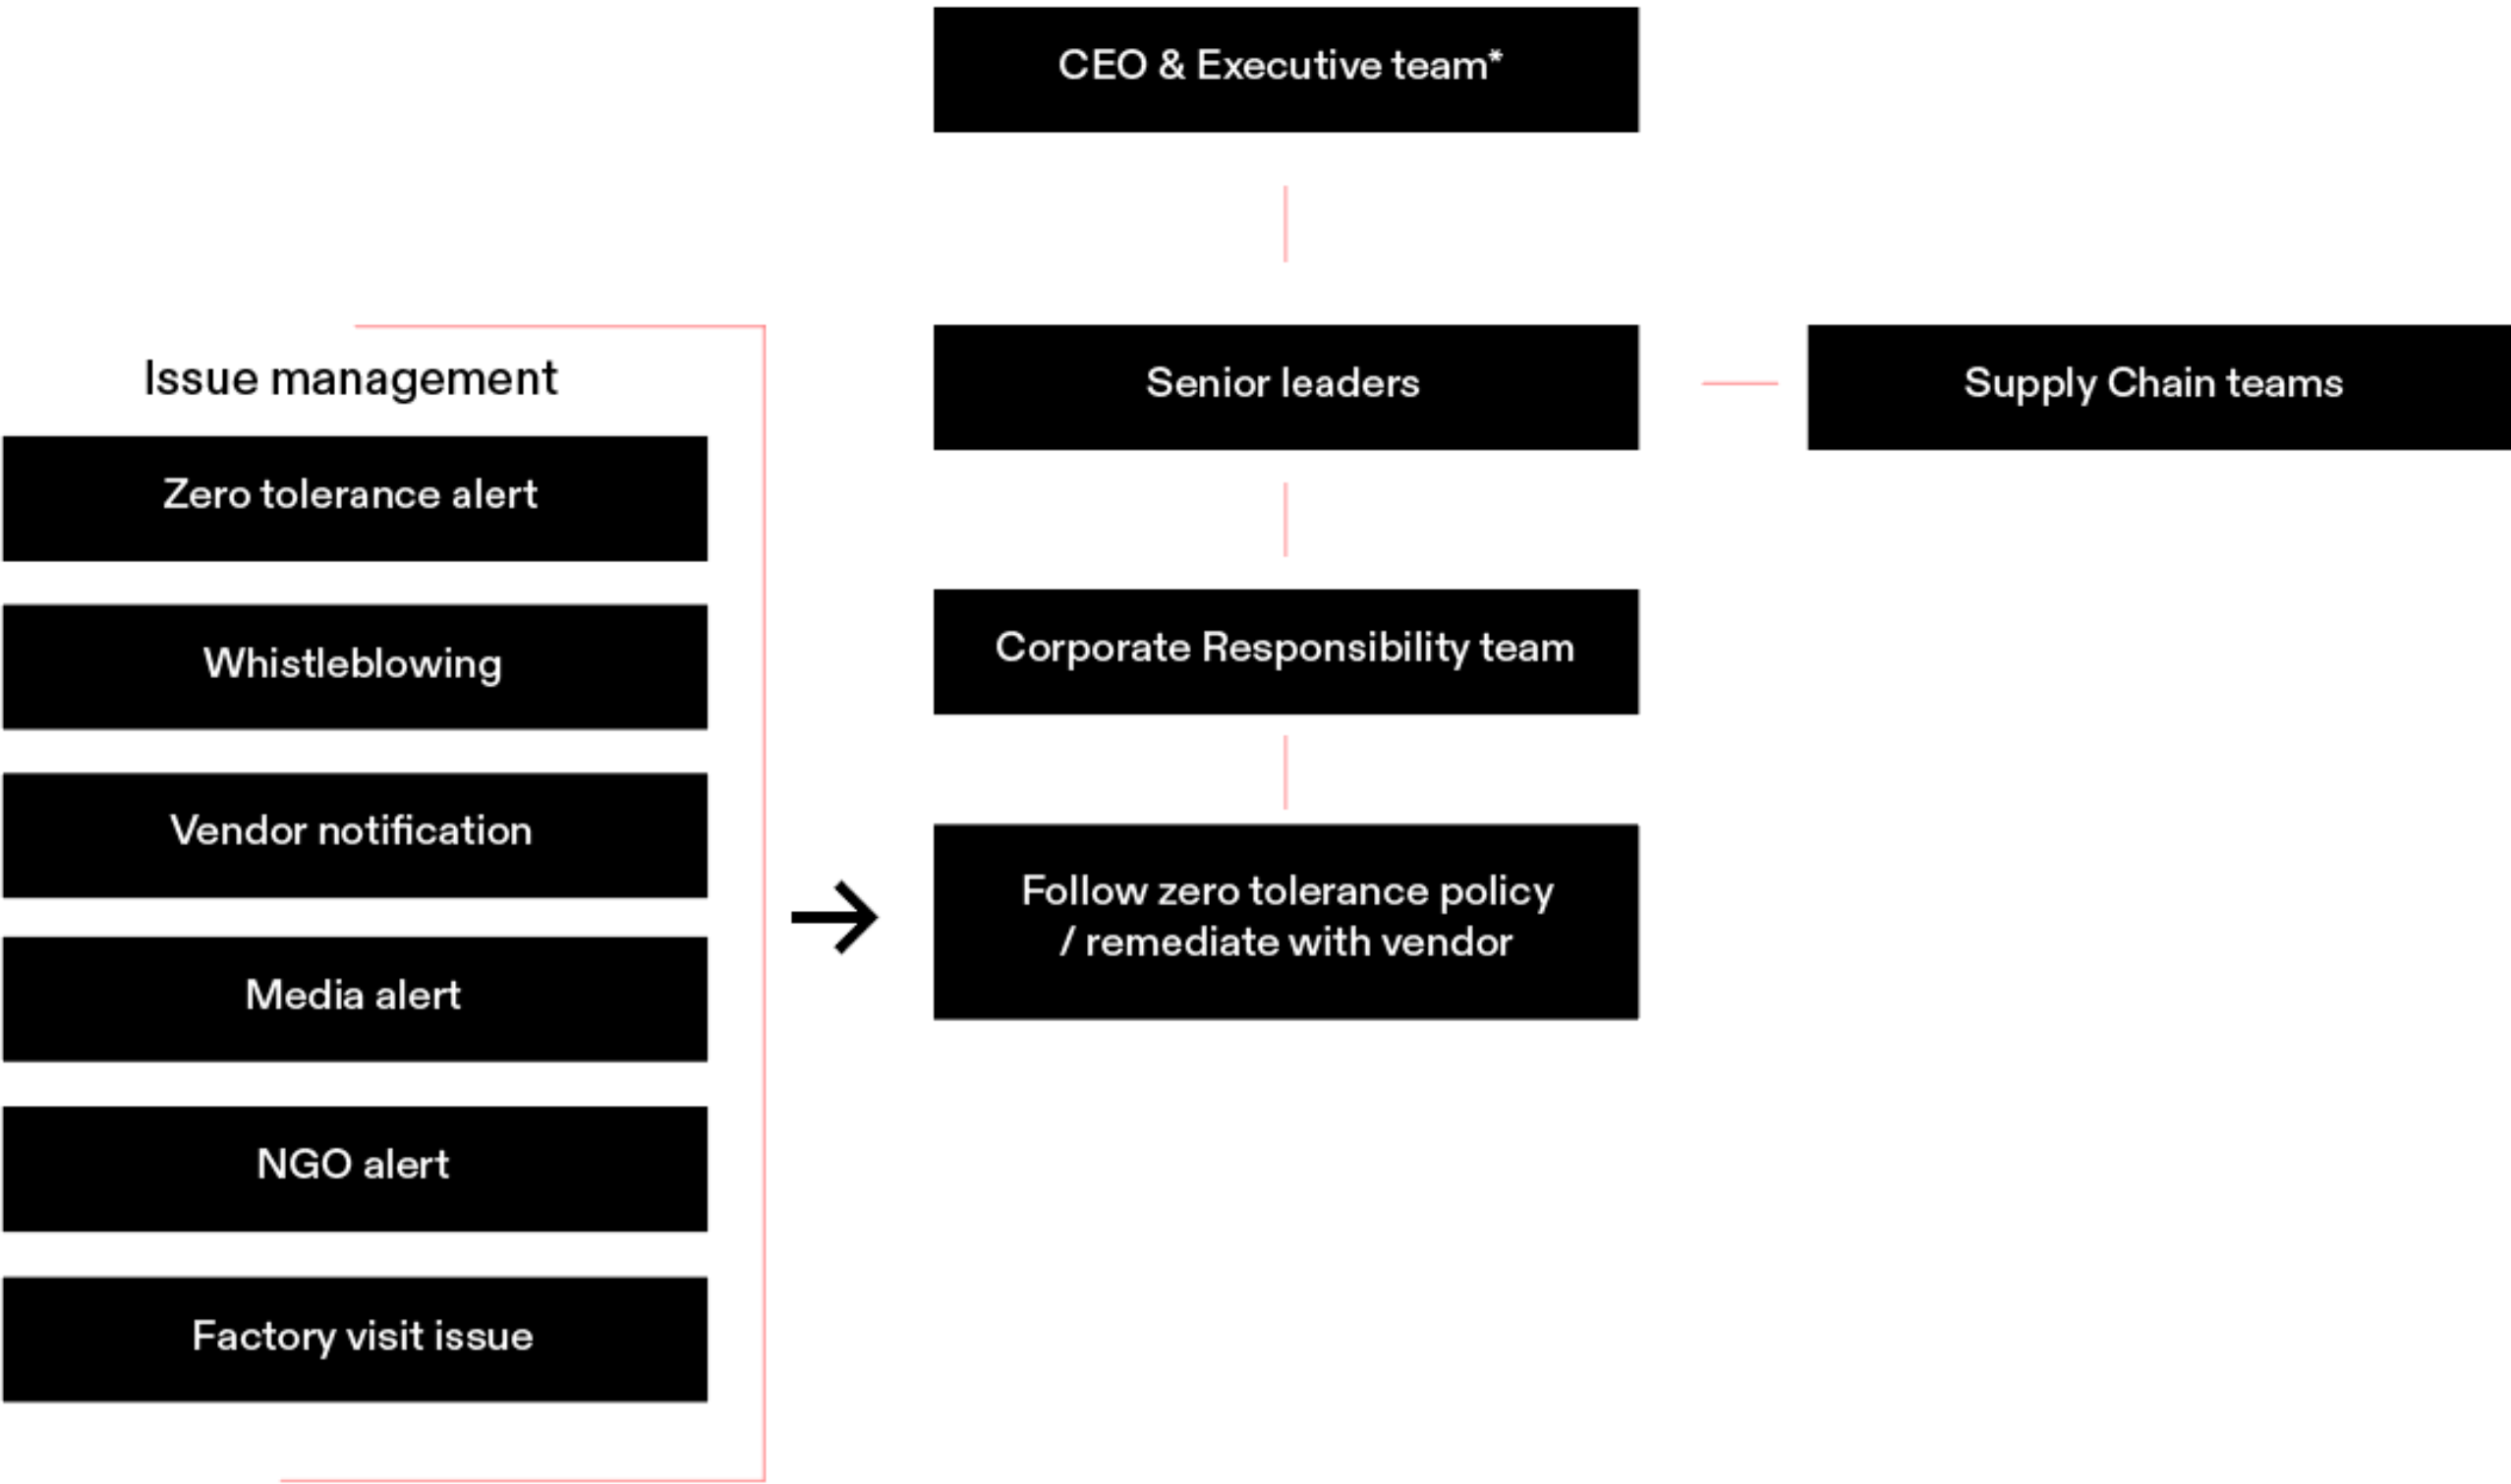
CEO & Executive team*

Issue management

Zero tolerance alert

Whistleblowing

Vendor notification

Media alert

NGO alert

Factory visit issue

Senior leaders

Supply Chain teams

Corporate Responsibility team

Follow zero tolerance policy / remediate with vendor